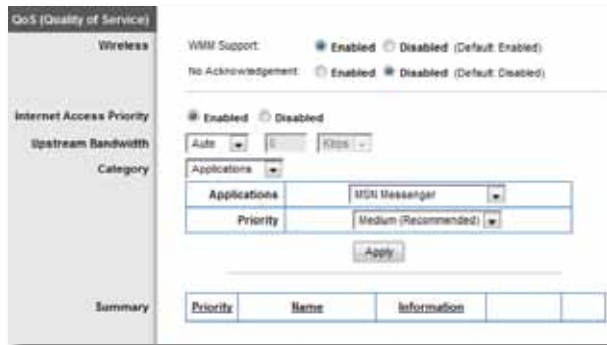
QoS (Quality of Service)

Wireless

WMM Support: Enabled Disabled (Default: Enabled)

No Acknowledgement: Enabled Disabled (Default: Disabled)

Internet Access Priority

Enabled Disabled

Upstream Bandwidth

Auto 0 Kbps

Category

Applications

| Applications | MSN Messenger |
|---|---|
| Priority | Medium (Recommended) |

Apply

Summary

| Priority | Name | Information | | |
|---|---|---|---|---|